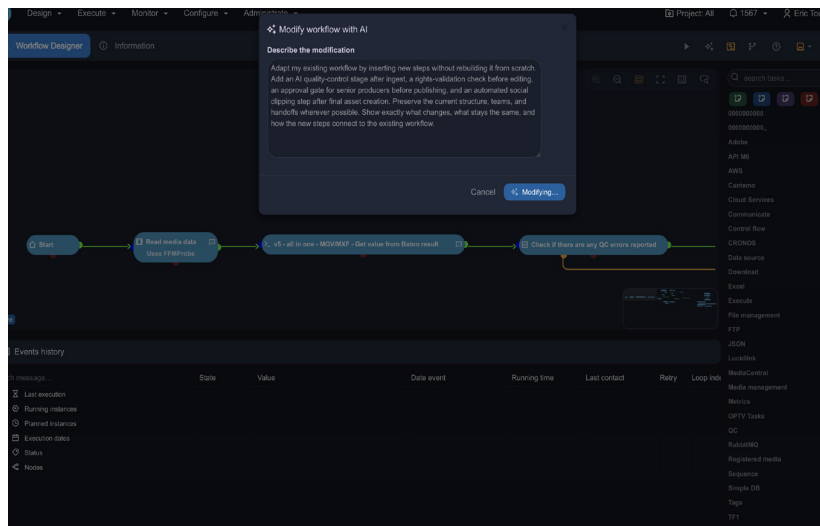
Design ▾ Execute ▾ Monitor ▾ Configure ▾ Administrate ▾

Project: All 1567 ▾ Eric To

Workflow Designer Information

Modify workflow with AI

Describe the modification

Adapt my existing workflow by inserting new steps without rebuilding it from scratch. Add an AI quality-control stage after ingest, a rights-validation check before editing, an approval gate for senior producers before publishing, and an automated social clipping step after final asset creation. Preserve the current structure, teams, and handoffs wherever possible. Show exactly what changes, what stays the same, and how the new steps connect to the existing workflow.

Cancel Modifying...

Search tasks...

0000000000
0000000000_
Adobe
API M8
AWS
Cantemo
Cloud Services
Commonizate
Control flow
CRONOS
Data source
Download
Excel
Execute
File management
FTP
JSON
Lucidlink
MediaCentral
Media management
Metrics
OPTV Tasks
QC
RabbitMQ
Registered media
Sequence
Simple DB
Tags
TF1

Start

Read media data
Uses FFMProbe

1_ v5 - all in one - MOV/MXF - Get value from Baton result

Check if there are any QC errors reported

Events history

message...

State Value Date event Running time Last contact Retry Loop ind

Last execution
Running instances
Planned instances
Execution dates
Status
Nodes